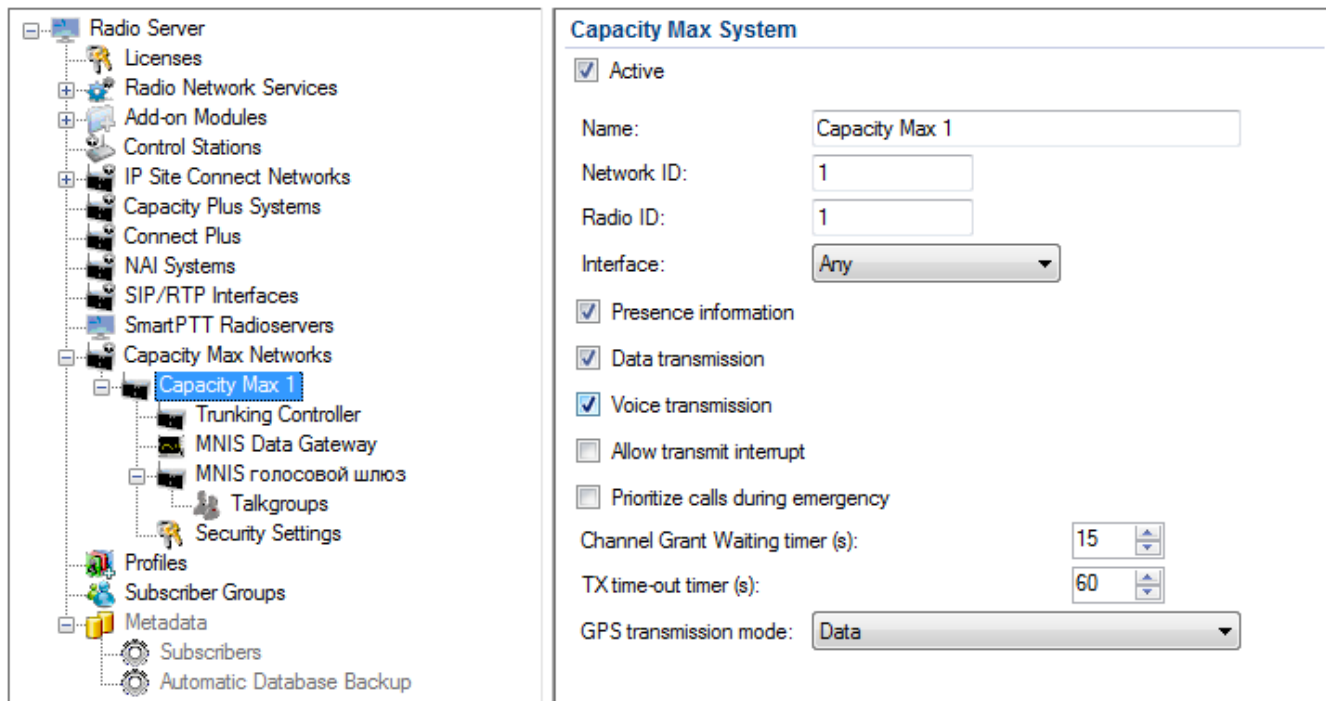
Radio Server
Licenses
Radio Network Services
Add-on Modules
Control Stations
IP Site Connect Networks
Capacity Plus Systems
Connect Plus
NAI Systems
SIP/RTP Interfaces
SmartPTT Radioservers
Capacity Max Networks
Capacity Max 1
Trunking Controller
MNIS Data Gateway
MNIS голосовой шлюз
Talkgroups
Security Settings
Profiles
Subscriber Groups
Metadata
Subscribers
Automatic Database Backup

Capacity Max System

Active

| | |
|---|---|
| Name: | Capacity Max 1 |
| Network ID: | 1 |
| Radio ID: | 1 |
| Interface: | Any |

Presence information
Data transmission
Voice transmission
Allow transmit interrupt
Prioritize calls during emergency

| | |
|---|---|
| Channel Grant Waiting timer (s): | 15 |
| TX time-out timer (s): | 60 |
| GPS transmission mode: | Data |